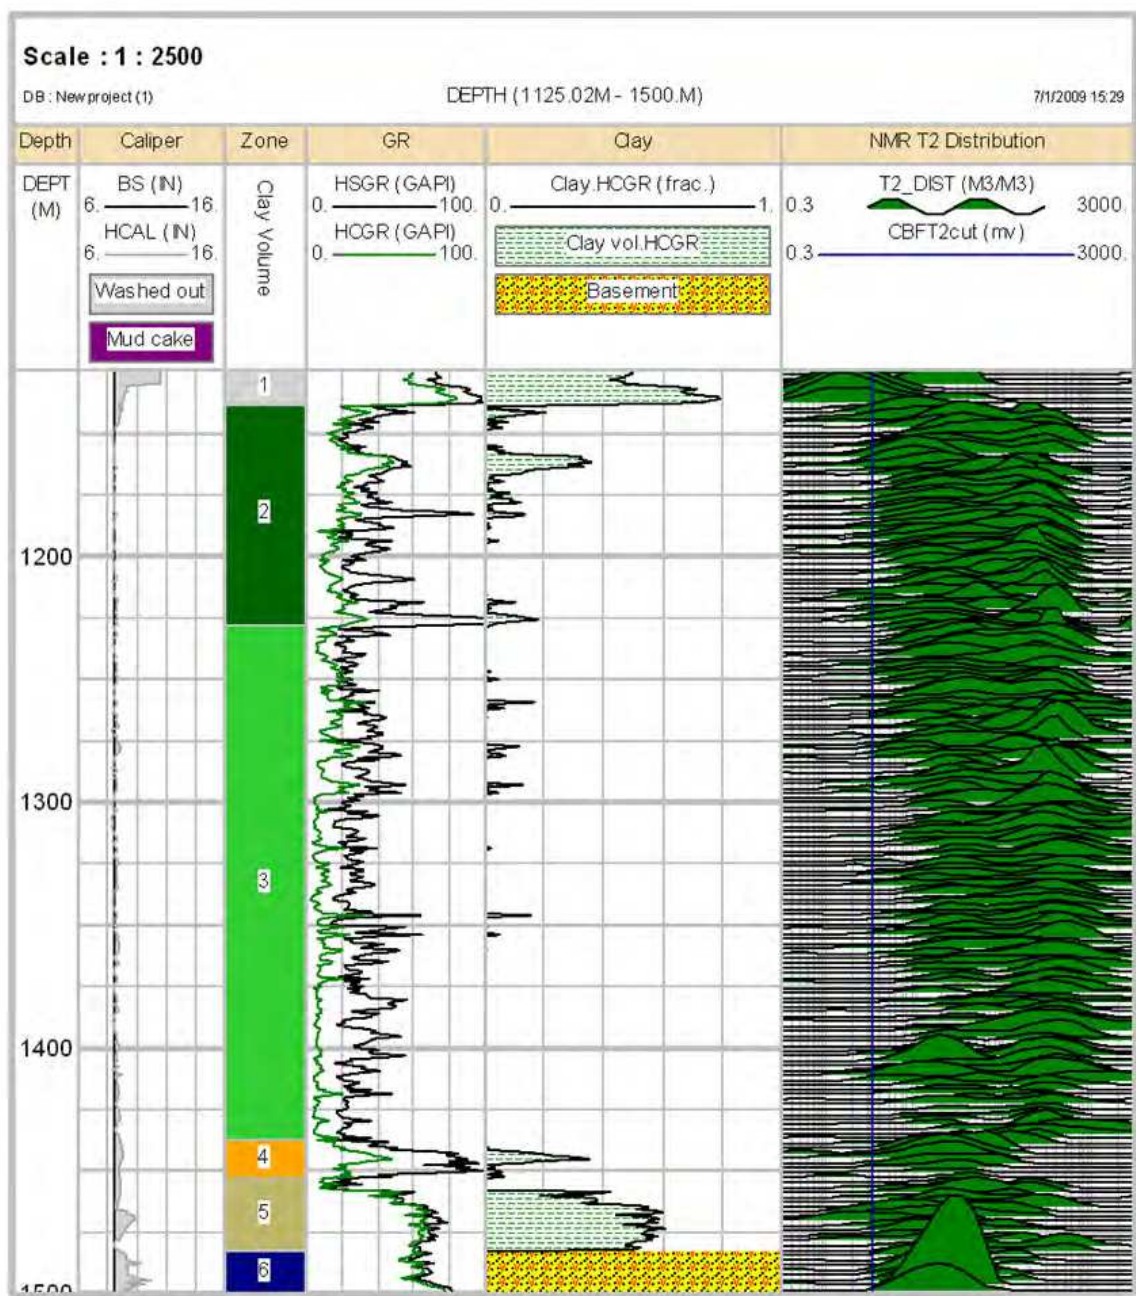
Scale : 1 : 2500

DB : New project (1)

DEPTH (1125.02M - 1500.M)

7/1/2009 15:29

| Depth | Caliper | Zone | GR | Clay | NMR T2 Distribution |
|---|---|---|---|---|---|
| DEPT (M) | BS (IN) 6. 16. HCAL (IN) 6. 16. Washed out Mud cake | Clay Volume | HSGR (GAPI) 0. 100. HCGR (GAPI) 0. 100. | Clay.HCGR (frac.) 0. 1. Clay vol.HCGR Basement | T2_DIST (M3/M3) 0.3 3000. CBFT2cut (mv) 0.3 3000. |

1

2

1200

1300

3

1400

4

5

6

1500